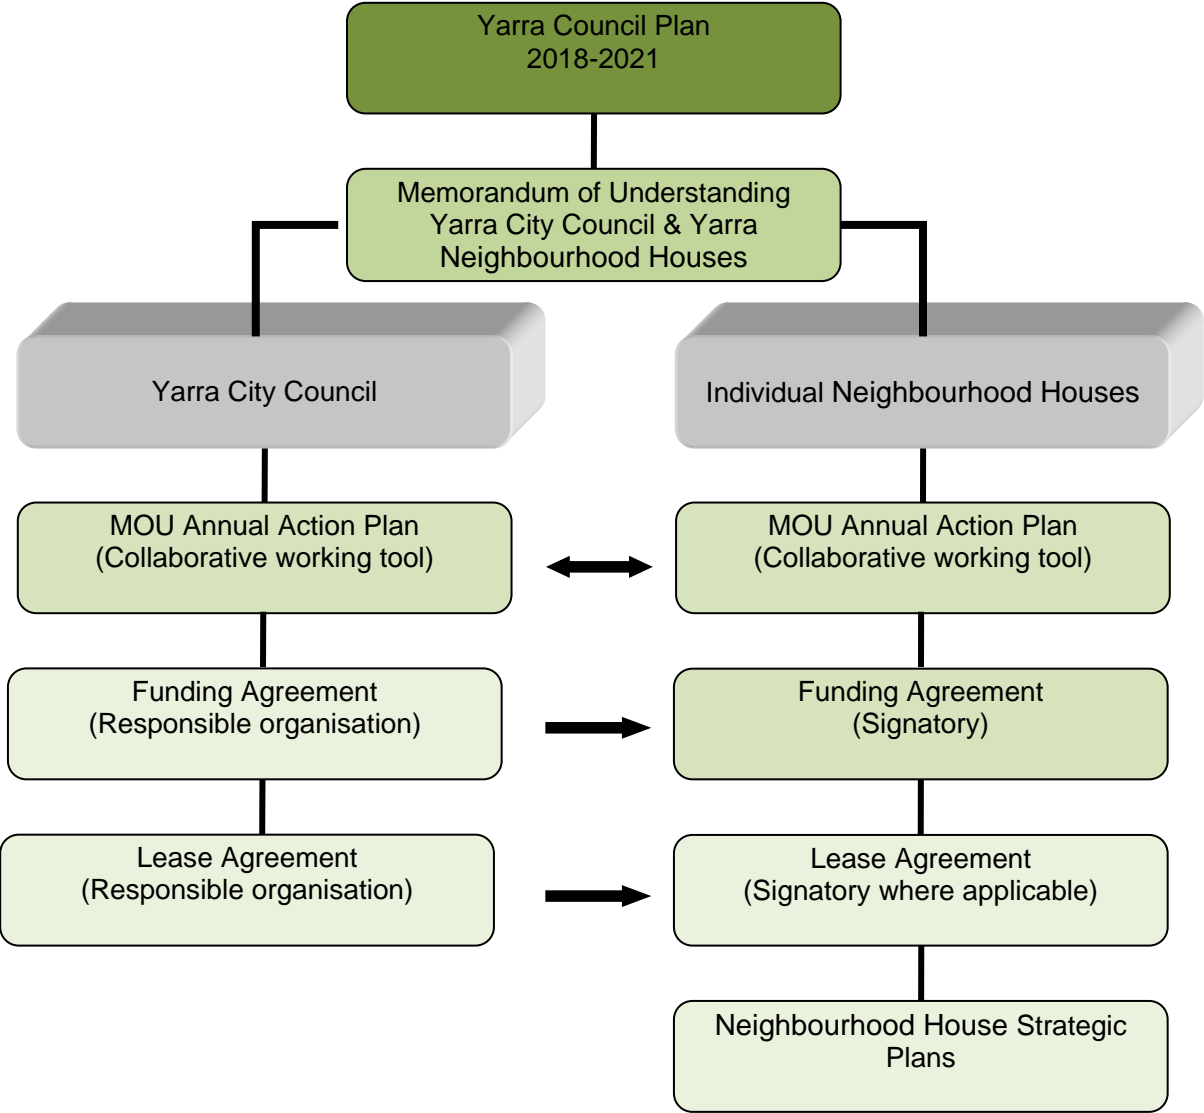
Yarra Council Plan
2018-2021

Memorandum of Understanding
Yarra City Council & Yarra Neighbourhood Houses

Yarra City Council

Individual Neighbourhood Houses

MOU Annual Action Plan
(Collaborative working tool)

MOU Annual Action Plan
(Collaborative working tool)

Funding Agreement
(Responsible organisation)

Funding Agreement
(Signatory)

Lease Agreement
(Responsible organisation)

Lease Agreement
(Signatory where applicable)

Neighbourhood House Strategic Plans